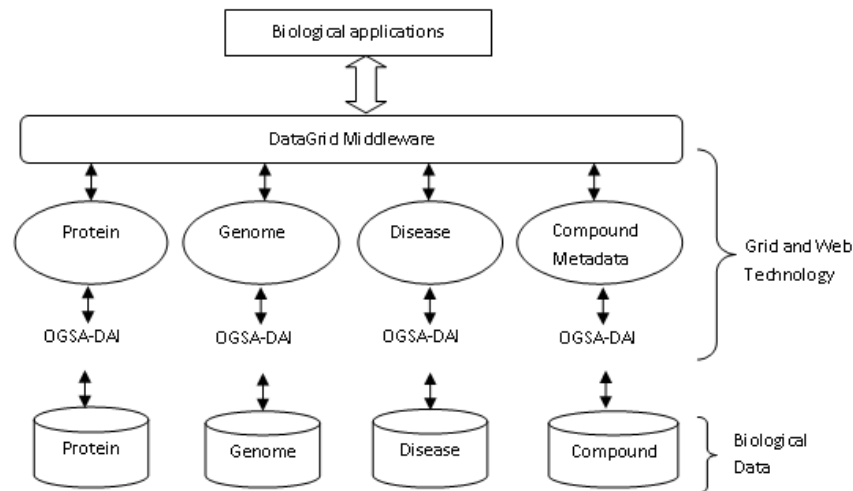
Biological applications

DataGrid Middleware

Protein

Genome

Disease

Compound Metadata

Grid and Web Technology

OGSA-DAI

OGSA-DAI

OGSA-DAI

OGSA-DAI

Protein

Genome

Disease

Compound

Biological Data